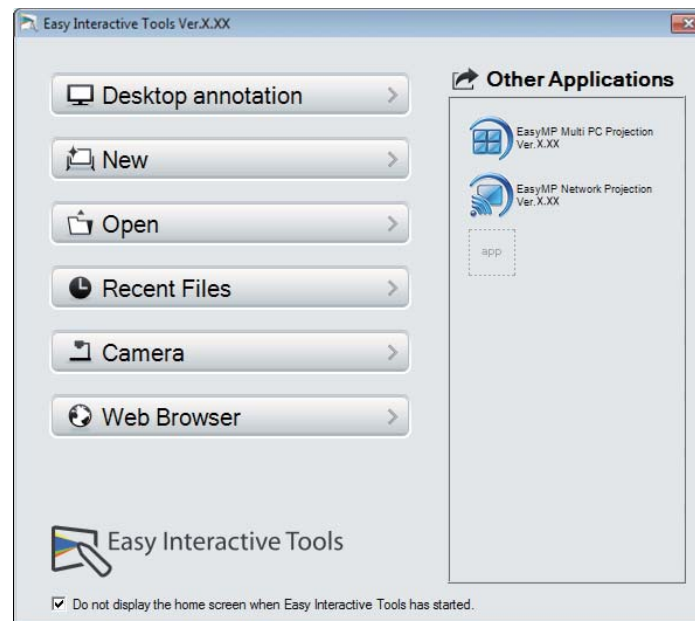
Easy Interactive Tools Ver.X.XX

Desktop annotation >

New >

Open >

Recent Files >

Camera >

Web Browser >

Other Applications

EasyMP Multi PC Projection Ver.X.XX

EasyMP Network Projection Ver.X.XX

app

Easy Interactive Tools

Do not display the home screen when Easy Interactive Tools has started.